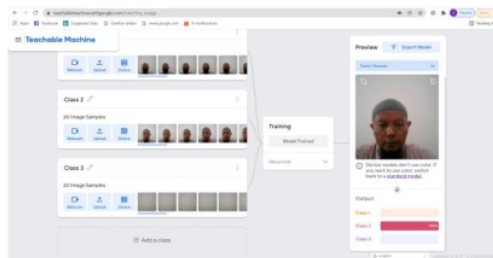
teachablemachine.withgoogle.com/train/image

Apps Facebook Suggested Sites Gmail Google

Teachable Machine

Webcam Upload Drive

Class 2

23 Image Samples

Webcam Upload Drive

Class 3

23 Image Samples

Webcam Upload Drive

Add a class

Training

Model Trained

Advanced

Preview

Export Model

Device webcam

Device models don't use color. If you want to use color, switch here to a standard model.

Output

Class 1

Class 2

Class 3